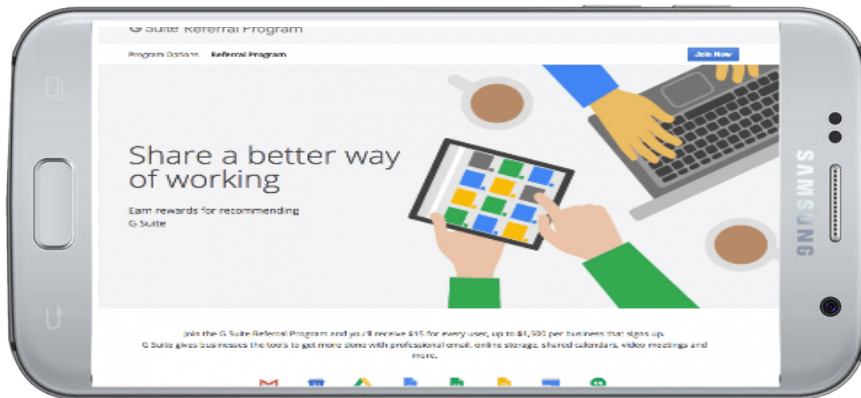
G Suite Referral Program

Program Options   Referral Program

Join Now

Share a better way of working

Earn rewards for recommending G Suite

Join the G Suite Referral Program and you'll receive $15 for every user, up to $1,500 per business that signs up. G Suite gives businesses the tools to get more done with professional email, online storage, shared calendars, video meetings and more.

SAMSUNG